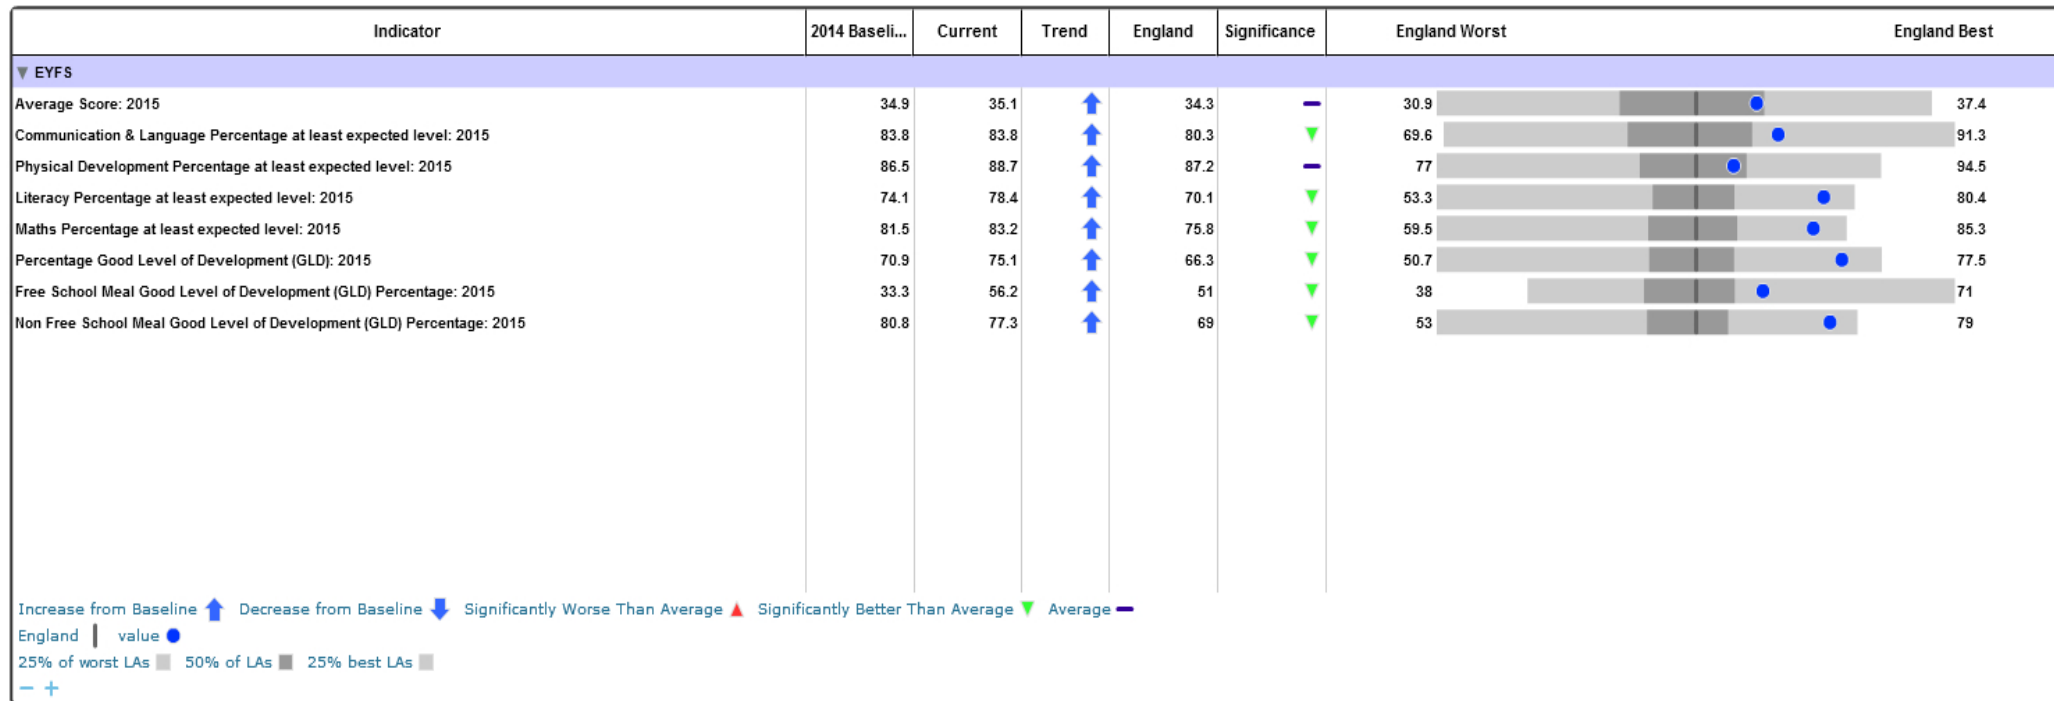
| Indicator | 2014 Baseli... | Current | Trend | England | Significance | England Worst | England Best |
|---|---|---|---|---|---|---|---|
| EYFS | | | | | | | |
| Average Score: 2015 | 34.9 | 35.1 | | 34.3 | | 30.9 | 37.4 |
| Communication & Language Percentage at least expected level: 2015 | 83.8 | 83.8 | | 80.3 | | 69.6 | 91.3 |
| Physical Development Percentage at least expected level: 2015 | 86.5 | 88.7 | | 87.2 | | 77 | 94.5 |
| Literacy Percentage at least expected level: 2015 | 74.1 | 78.4 | | 70.1 | | 53.3 | 80.4 |
| Maths Percentage at least expected level: 2015 | 81.5 | 83.2 | | 75.8 | | 59.5 | 85.3 |
| Percentage Good Level of Development (GLD): 2015 | 70.9 | 75.1 | | 66.3 | | 50.7 | 77.5 |
| Free School Meal Good Level of Development (GLD) Percentage: 2015 | 33.3 | 56.2 | | 51 | | 38 | 71 |
| Non Free School Meal Good Level of Development (GLD) Percentage: 2015 | 80.8 | 77.3 | | 69 | | 53 | 79 |

Increase from Baseline Decrease from Baseline Significantly Worse Than Average Significantly Better Than Average Average
England value
25% of worst LAs 50% of LAs 25% best LAs
− +